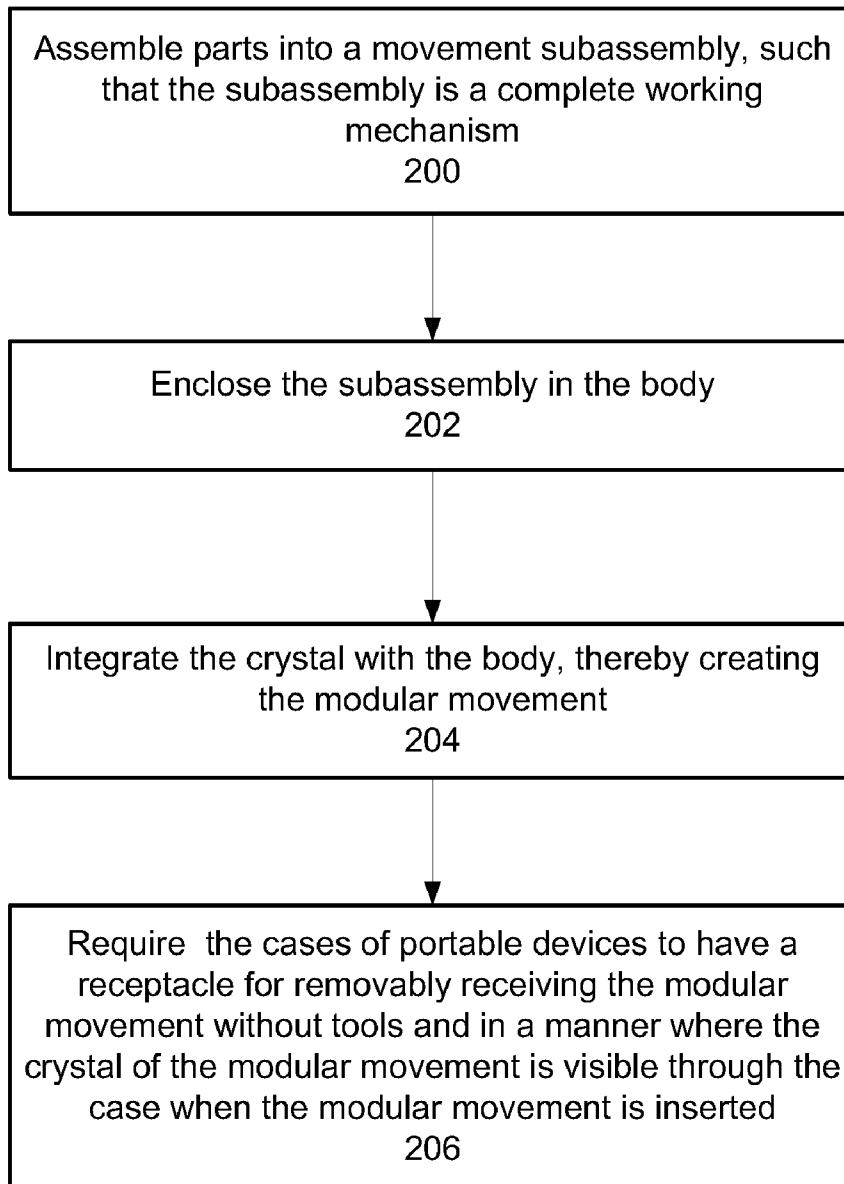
Assemble parts into a movement subassembly, such that the subassembly is a complete working mechanism
200

Enclose the subassembly in the body
202

Integrate the crystal with the body, thereby creating the modular movement
204

Require the cases of portable devices to have a receptacle for removably receiving the modular movement without tools and in a manner where the crystal of the modular movement is visible through the case when the modular movement is inserted
206